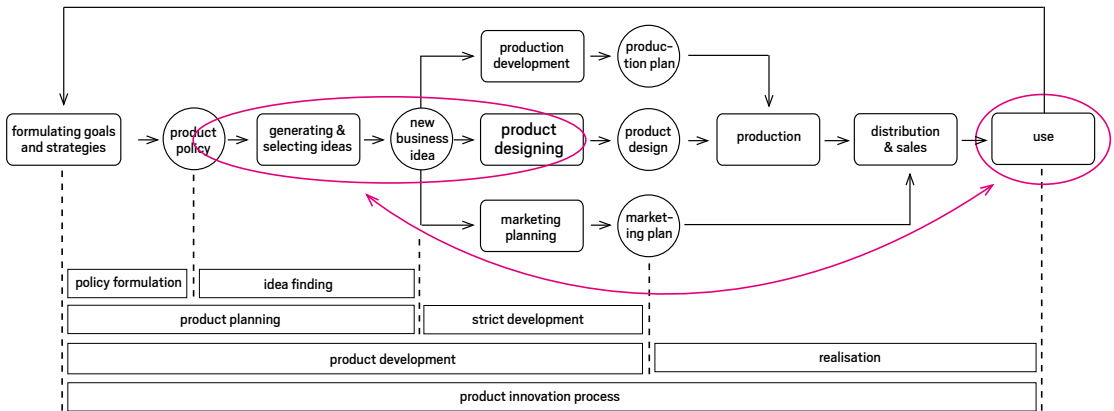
production development

production plan

formulating goals and strategies

product policy

generating & selecting ideas

new business idea

product designing

product design

production

distribution & sales

use

marketing planning

marketing plan

policy formulation

idea finding

product planning

strict development

product development

realisation

product innovation process